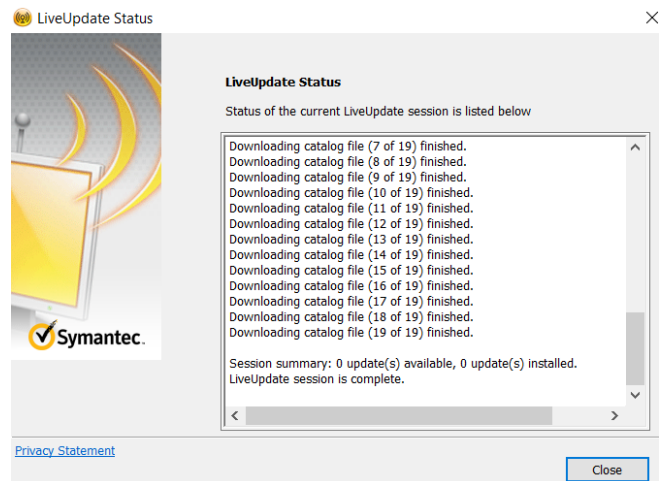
LiveUpdate Status

Symantec.

LiveUpdate Status

Status of the current LiveUpdate session is listed below

Downloading catalog file (7 of 19) finished.
Downloading catalog file (8 of 19) finished.
Downloading catalog file (9 of 19) finished.
Downloading catalog file (10 of 19) finished.
Downloading catalog file (11 of 19) finished.
Downloading catalog file (12 of 19) finished.
Downloading catalog file (13 of 19) finished.
Downloading catalog file (14 of 19) finished.
Downloading catalog file (15 of 19) finished.
Downloading catalog file (16 of 19) finished.
Downloading catalog file (17 of 19) finished.
Downloading catalog file (18 of 19) finished.
Downloading catalog file (19 of 19) finished.

Session summary: 0 update(s) available, 0 update(s) installed.
LiveUpdate session is complete.

Privacy Statement

Close